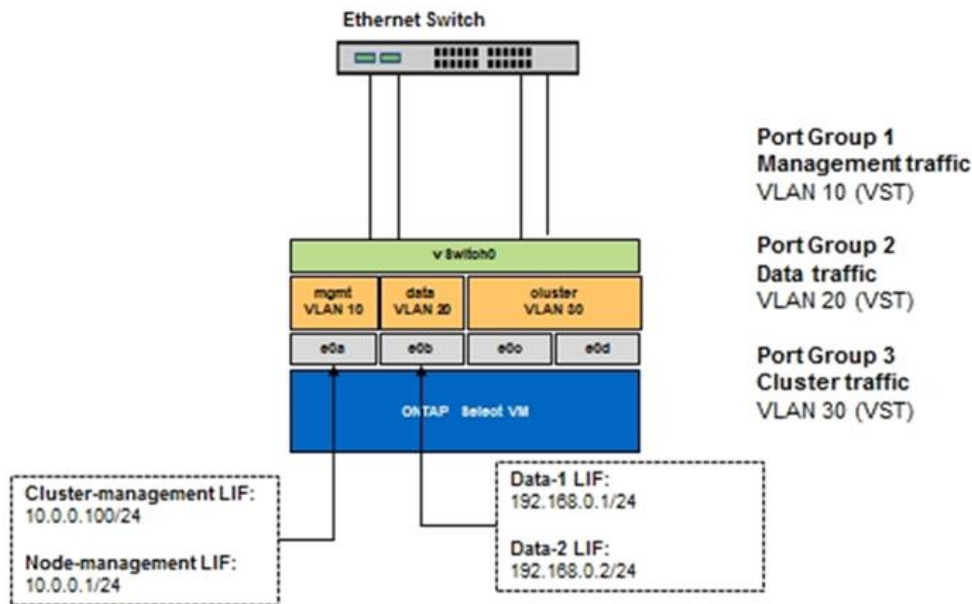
Ethernet Switch

Port Group 1
Management traffic
VLAN 10 (VST)

Port Group 2
Data traffic
VLAN 20 (VST)

Port Group 3
Cluster traffic
VLAN 30 (VST)

vSwitch0

mgmt
VLAN 10

data
VLAN 20

cluster
VLAN 30

e0a

e0b

e0c

e0d

ONTAP Select VM

Cluster-management LIF:
10.0.0.100/24

Node-management LIF:
10.0.0.1/24

Data-1 LIF:
192.168.0.1/24

Data-2 LIF:
192.168.0.2/24